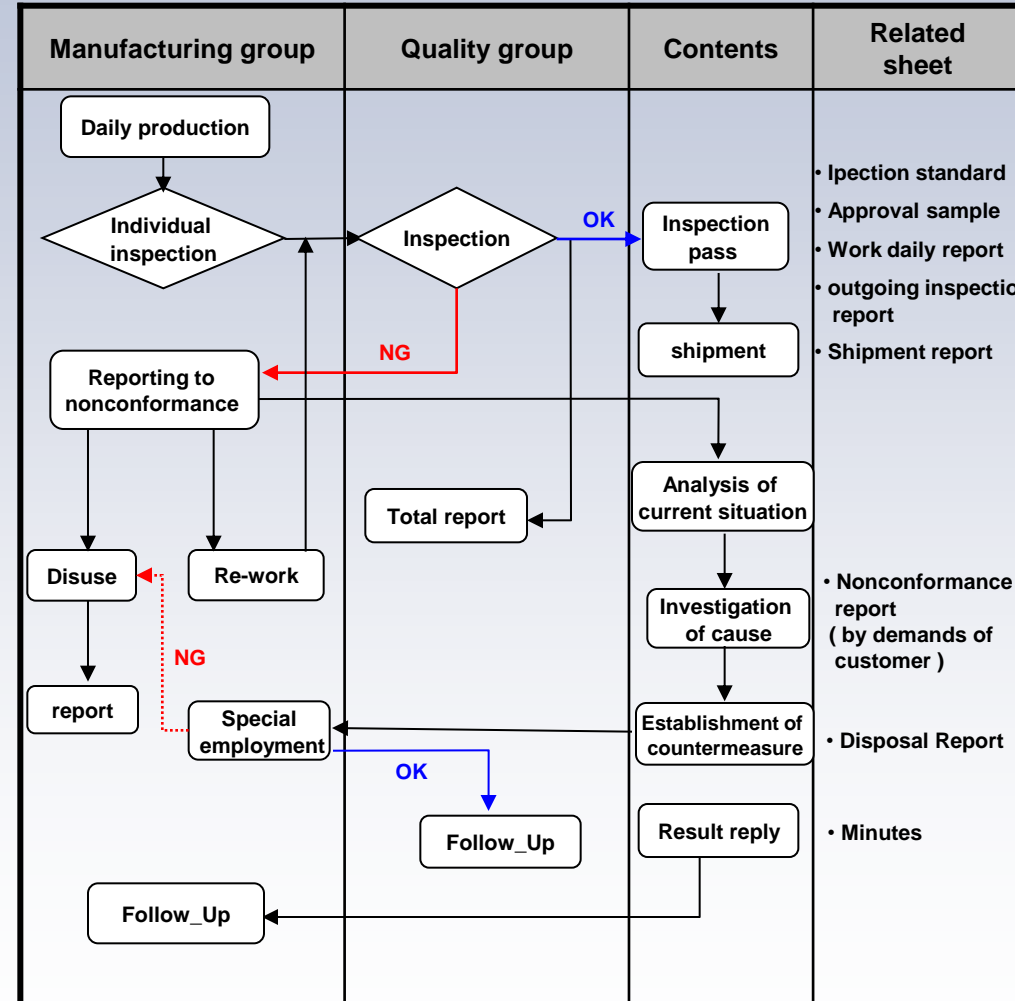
| Manufacturing group | Quality group | Contents | Related sheet |
|---|---|---|---|

Daily production

Individual inspection

Inspection

OK

Inspection pass

shipment

NG

Reporting to nonconformance

Analysis of current situation

Total report

Disuse

Re-work

Investigation of cause

NG

report

Special employment

Establishment of countermeasure

OK

Follow_Up

Result reply

Follow_Up

• Ipection standard
• Approval sample
• Work daily report
• outgoing inspectio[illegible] report
• Shipment report

• Nonconformance report ( by demands of customer )

• Disposal Report

• Minutes